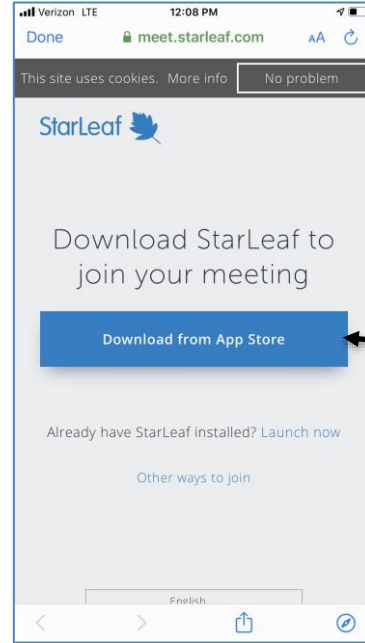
Verizon LTE 12:08 PM

Done meet.starleaf.com AA

This site uses cookies. More info No problem

StarLeaf

Download StarLeaf to join your meeting

Download from App Store

Already have StarLeaf installed? Launch now

Other ways to join

English